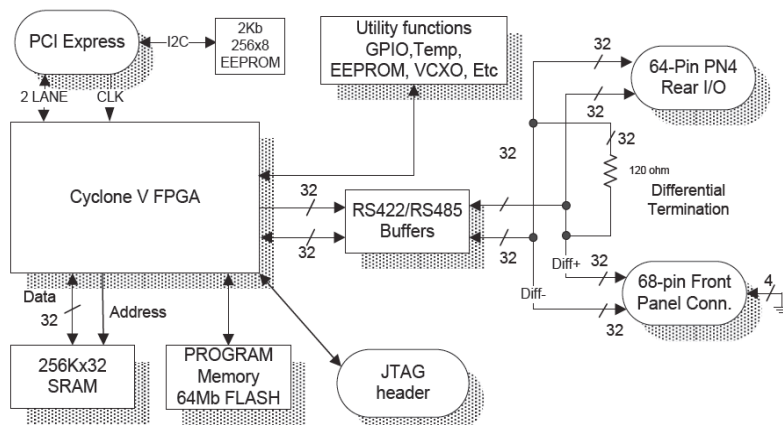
PCI Express

I2C

2Kb
256x8
EEPROM

Utility functions
GPIO,Temp,
EEPROM, VCXO, Etc

32

64-Pin PN4
Rear I/O

32

32

2 LANE

CLK

32

120 ohm

Differential
Termination

Cyclone V FPGA

32

RS422/RS485
Buffers

32

32

32

Diff+

32

68-pin Front
Panel Conn.

4

Data

Address

Diff-

32

32

256Kx32
SRAM

PROGRAM
Memory
64Mb FLASH

JTAG
header